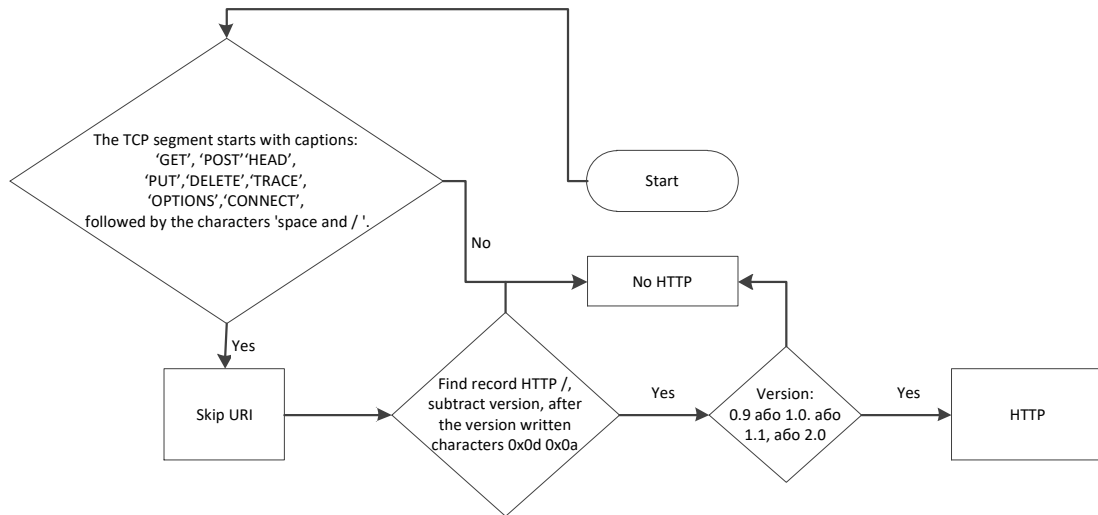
The TCP segment starts with captions: 'GET', 'POST''HEAD', 'PUT','DELETE','TRACE', 'OPTIONS','CONNECT', followed by the characters 'space and / '.

Start

No

No HTTP

Yes

Skip URI

Find record HTTP /, subtract version, after the version written characters 0x0d 0x0a

Yes

Version: 0.9 або 1.0. або 1.1, або 2.0

Yes

HTTP